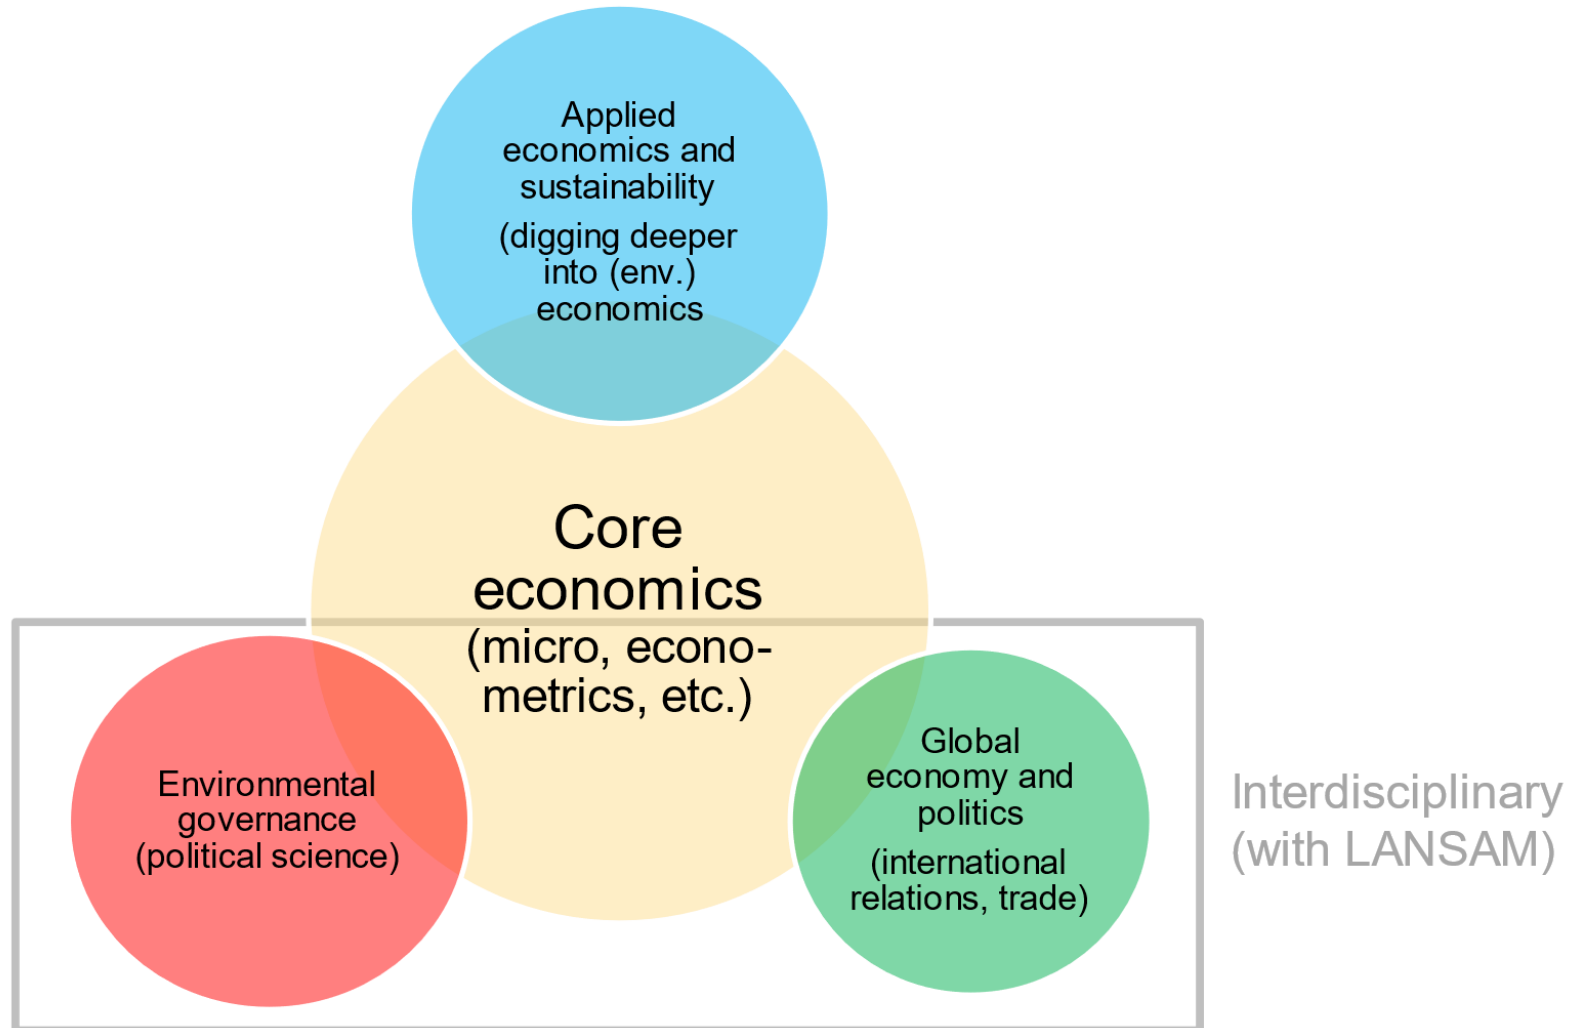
Applied economics and sustainability

(digging deeper into (env.) economics

Core economics

(micro, econometrics, etc.)

Environmental governance (political science)

Global economy and politics

(international relations, trade)

Interdisciplinary (with LANSAM)